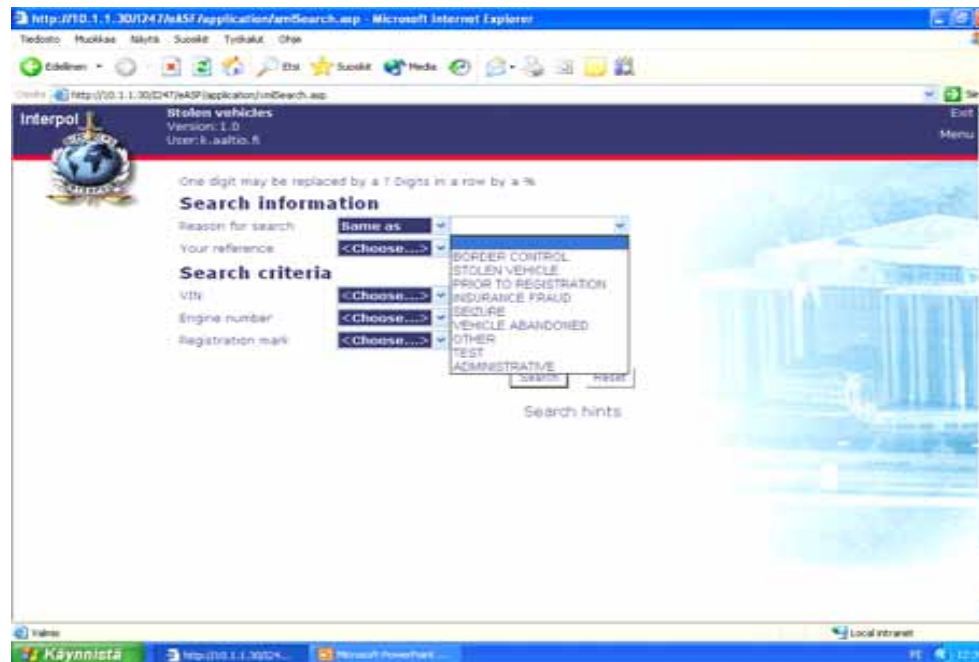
http://10.1.1.30/I247/eASF/application/amSearch.asp - Microsoft Internet Explorer

Tiedosto Muokkaa Näytä Suosikit Työkalut Ohje

Edellinen Etsi Suosikit Media

Osoite http://10.1.1.30/I247/eASF/application/vinSearch.asp

Interpol

Stolen vehicles
Version: 1.0
User: k.aaltio.fi

Exit
Menu

One digit may be replaced by a ? Digits in a row by a %

Search information

Reason for search Same as

Your reference <Choose...>

Search criteria

VIN <Choose...>

Engine number <Choose...>

Registration mark <Choose...>

BORDER CONTROL
STOLEN VEHICLE
PRIOR TO REGISTRATION
INSURANCE FRAUD
SEIZURE
VEHICLE ABANDONED
OTHER
TEST
ADMINISTRATIVE

Search Reset

Search hints

Valmis

Local intranet

Käynnistä

http://10.1.1.30/I24...

Microsoft PowerPoint

FI